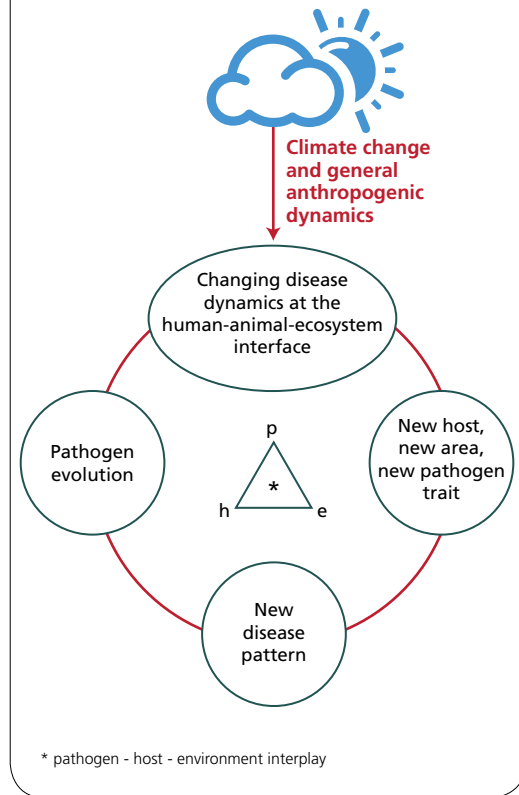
Climate change and general anthropogenic dynamics

Changing disease dynamics at the human-animal-ecosystem interface

Pathogen evolution

p

*

h

e

New host, new area, new pathogen trait

New disease pattern

* pathogen - host - environment interplay